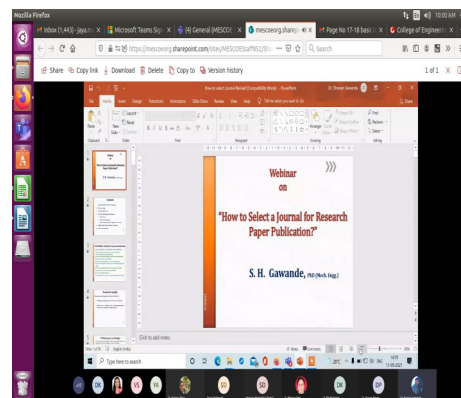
Mozilla Firefox

10:00 AM

Inbox (1,443) - jaya... × | Microsoft Teams Sign × | (4) General (MESCOE × | mescoeorg.sharepo × | Page No 17-18 basic × | College of Engineerin ×

https://mescoeorg.sharepoint.com/sites/MESCOEStaff952/Sh...

Search

Share | Copy link | Download | Delete | Copy to | Version history

1 of 1

How to select journal Revised [Compatibility Mode] - PowerPoint

File | Home | Insert | Design | Transitions | Animations | Slide Show | Review | View | Help | Tell me what you want to do

Webinar

on

"How to Select a journal for Research Paper Publication?"

S. H. Gawande, PhD (Mech. Engg.)

Click to add notes

Type here to search

Notes | Comments

29°C

DK | VS | VK | SD | SD | DK | DP